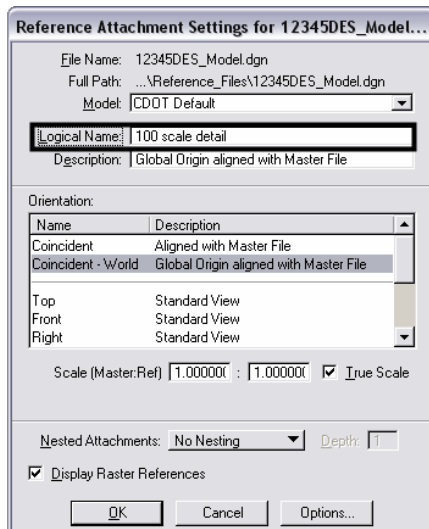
Reference Attachment Settings for 12345DES_Model...

File Name: 12345DES_Model.dgn
Full Path: ...\Reference_Files\12345DES_Model.dgn
Model: CDOT Default

Logical Name: 100 scale detail
Description: Global Origin aligned with Master File

Orientation:

| Name | Description |
|---|---|
| Coincident | Aligned with Master File |
| Coincident - World | Global Origin aligned with Master File |
| Top | Standard View |
| Front | Standard View |
| Right | Standard View |

Scale (Master:Ref) 1.000000 : 1.000000 True Scale

Nested Attachments: No Nesting Depth: 1

Display Raster References

OK Cancel Options...